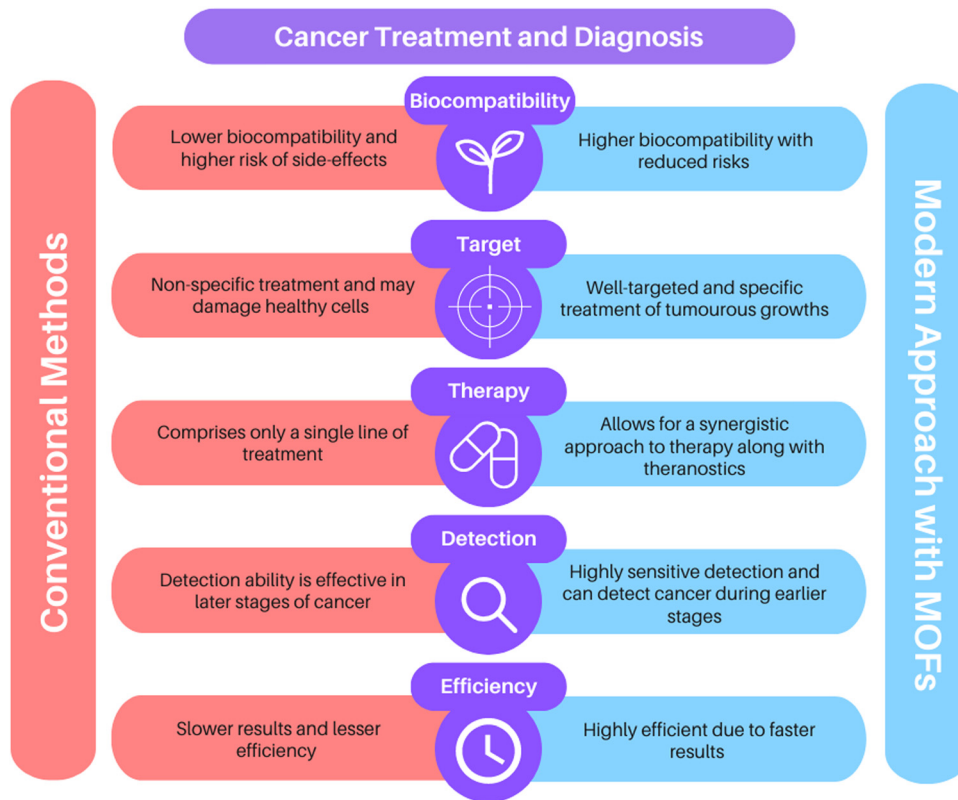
Cancer Treatment and Diagnosis

Conventional Methods

Modern Approach with MOFs

Biocompatibility

Lower biocompatibility and higher risk of side-effects

Higher biocompatibility with reduced risks

Target

Non-specific treatment and may damage healthy cells

Well-targeted and specific treatment of tumourous growths

Therapy

Comprises only a single line of treatment

Allows for a synergistic approach to therapy along with theranostics

Detection

Detection ability is effective in later stages of cancer

Highly sensitive detection and can detect cancer during earlier stages

Efficiency

Slower results and lesser efficiency

Highly efficient due to faster results